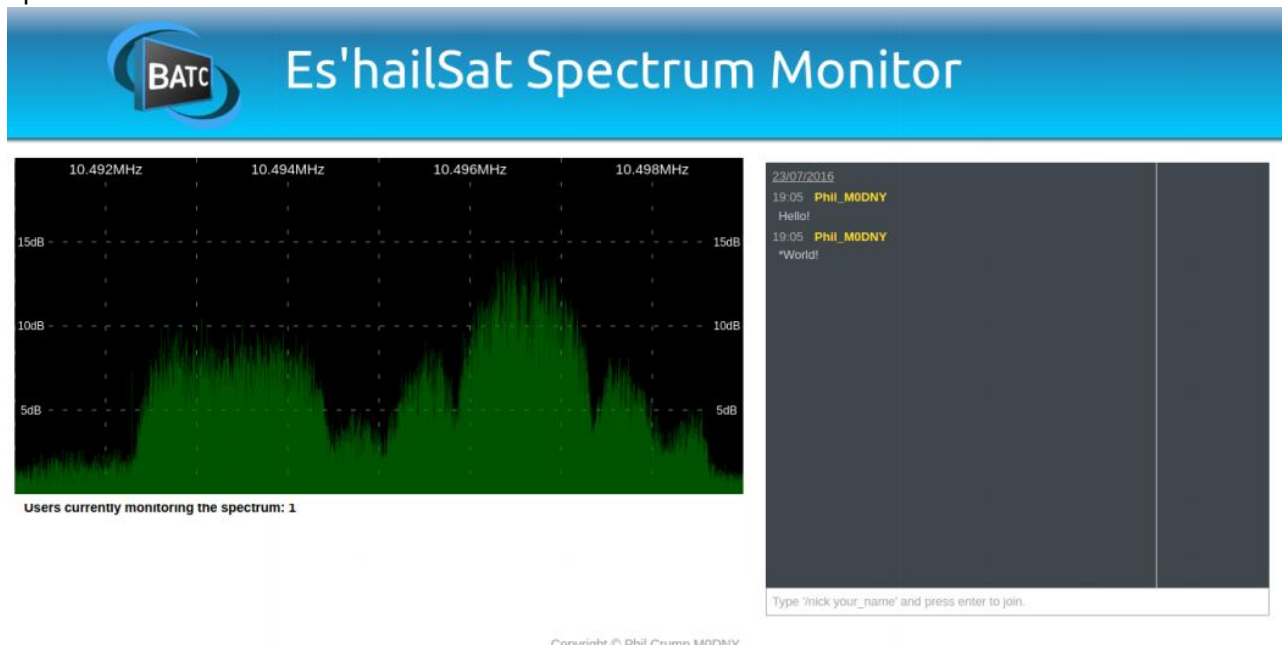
BATC

Es'hailSat Spectrum Monitor

10.492MHz
10.494MHz
10.496MHz
10.498MHz

15dB
15dB
10dB
10dB
5dB
5dB

Users currently monitoring the spectrum: 1

23/07/2016
19:05 Phil_M0DNY
Hello!
19:05 Phil_M0DNY
*World!

Type '/nick your_name' and press enter to join.

Copyright © Phil Crump M0DNY